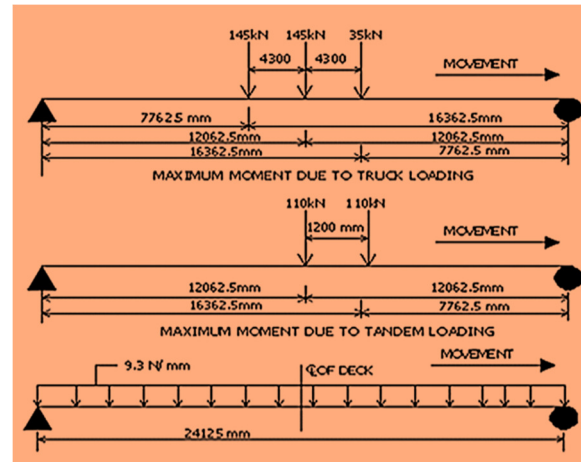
145kN 145kN 35kN
4300 4300
MOVEMENT
77625 mm
16362.5mm
12062.5mm
12062.5mm
16362.5mm
7762.5 mm
MAXIMUM MOMENT DUE TO TRUCK LOADING

110kN 110kN
1200 mm
MOVEMENT
12062.5mm
12062.5mm
16362.5mm
7762.5 mm
MAXIMUM MOMENT DUE TO TANDEM LOADING

9.3 N/ mm
℄ OF DECK
MOVEMENT
24125 mm